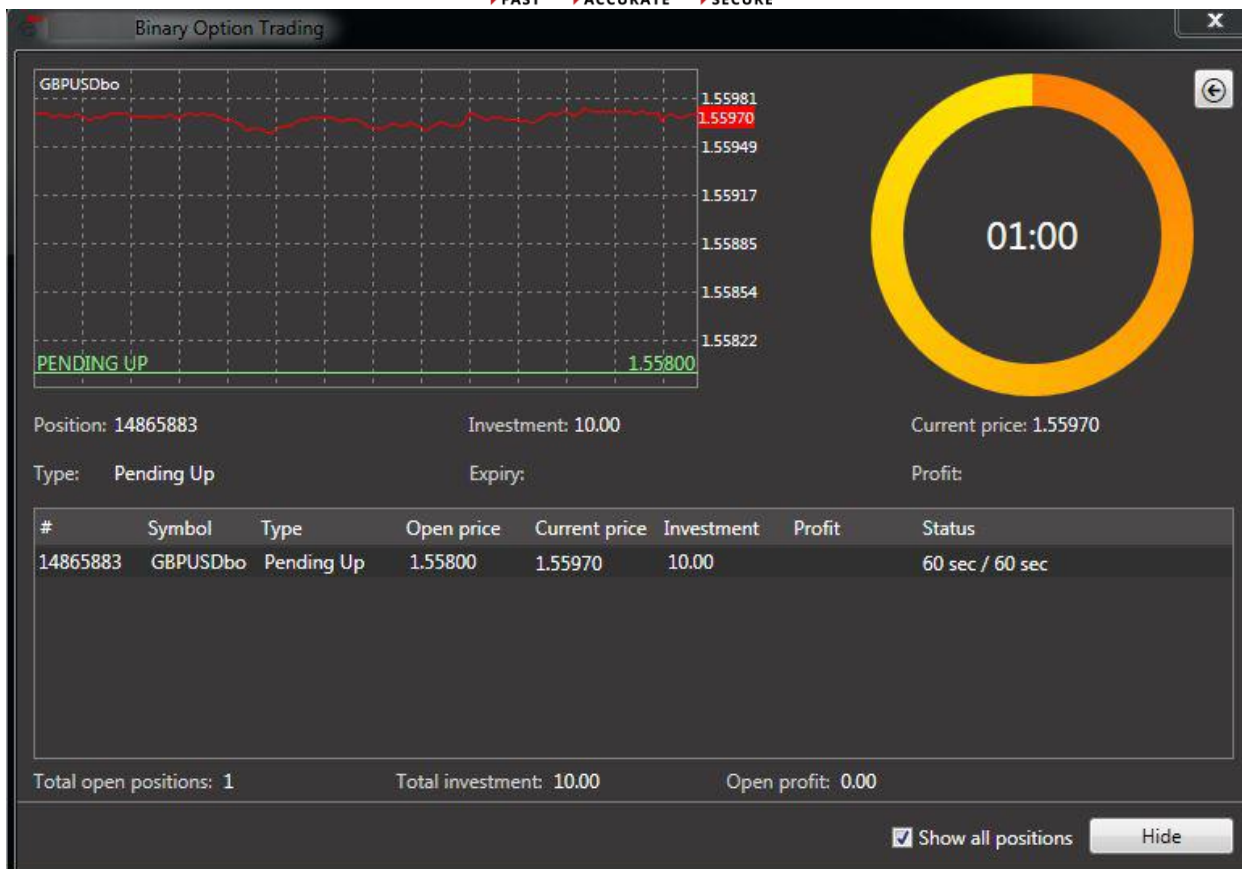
FAST ACCURATE SECURE

Binary Option Trading

GBPUSDbo

1.55981
1.55970
1.55949
1.55917
1.55885
1.55854
1.55822

PENDING UP
1.55800

01:00

Position: 14865883
Investment: 10.00
Current price: 1.55970

Type: Pending Up
Expiry:
Profit:

| # | Symbol | Type | Open price | Current price | Investment | Profit | Status |
|---|---|---|---|---|---|---|---|
| 14865883 | GBPUSDbo | Pending Up | 1.55800 | 1.55970 | 10.00 | | 60 sec / 60 sec |

Total open positions: 1
Total investment: 10.00
Open profit: 0.00

Show all positions
Hide